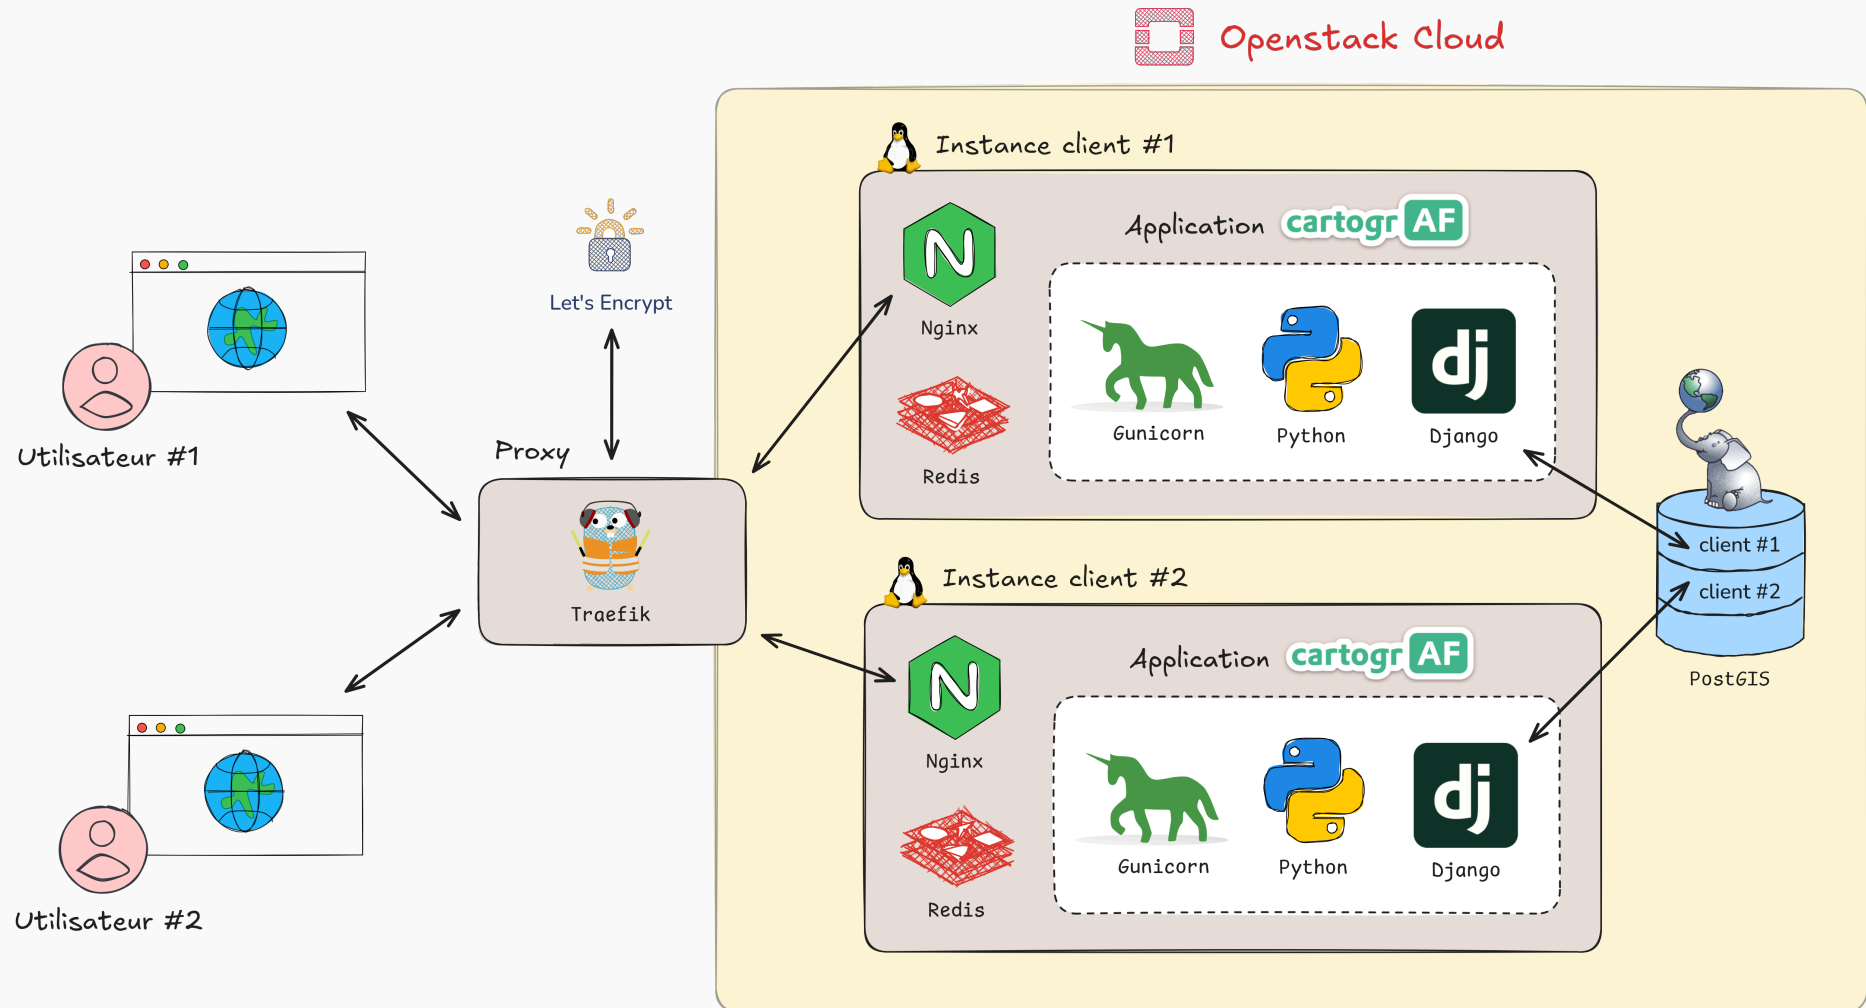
Openstack Cloud

Let's Encrypt

Utilisateur #1

Proxy

Traefik

Utilisateur #2

Instance client #1

Application cartogrAF

N

Nginx

Redis

Gunicorn

Python

dj

Django

Instance client #2

Application cartogrAF

N

Nginx

Redis

Gunicorn

Python

dj

Django

client #1

client #2

PostGIS